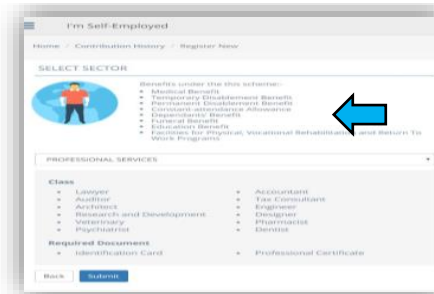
I'm Self-Employed

Home / Contribution History / Register New

SELECT SECTOR

Benefits under the this scheme:-
- Medical Benefit
- Temporary Disablement Benefit
- Permanent Disablement Benefit
- Constant-attendance Allowance
- Dependants' Benefit
- Funeral Benefit
- Education Benefit
- Facilities for Physical, Vocational Rehabilitation and Return To Work Programs

PROFESSIONAL SERVICES

Class
- Lawyer
- Auditor
- Architect
- Research and Development
- Veterinary
- Psychiatrist
- Accountant
- Tax Consultant
- Engineer
- Designer
- Pharmacist
- Dentist

Required Document
- Identification Card
- Professional Certificate

Back Submit